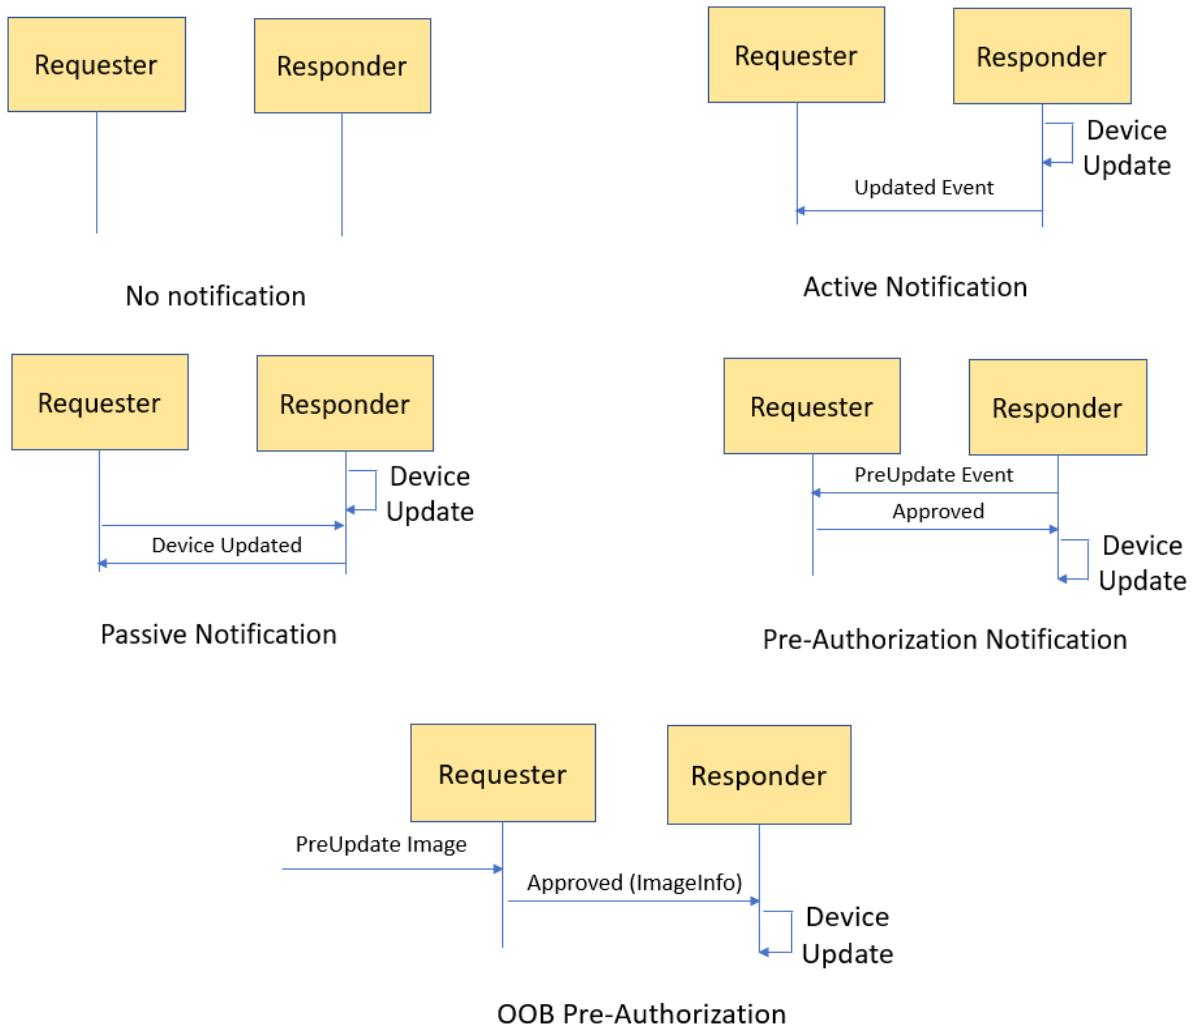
Requester

Responder

No notification

Requester

Responder

Device Update

Updated Event

Active Notification

Requester

Responder

Device Update

Device Updated

Passive Notification

Requester

Responder

PreUpdate Event

Approved

Device Update

Pre-Authorization Notification

Requester

Responder

PreUpdate Image

Approved (ImageInfo)

Device Update

OOB Pre-Authorization